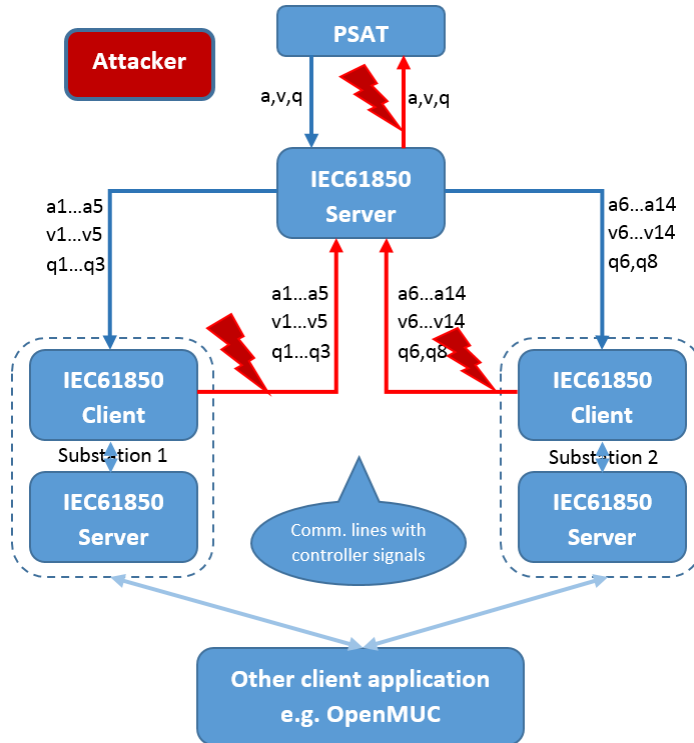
Attacker

PSAT

a,v,q

a,v,q

IEC61850 Server

a1...a5
v1...v5
q1...q3

a6...a14
v6...v14
q6,q8

a1...a5
v1...v5
q1...q3

a6...a14
v6...v14
q6,q8

IEC61850 Client

Substation 1

IEC61850 Server

Comm. lines with controller signals

IEC61850 Client

Substation 2

IEC61850 Server

Other client application e.g. OpenMUC